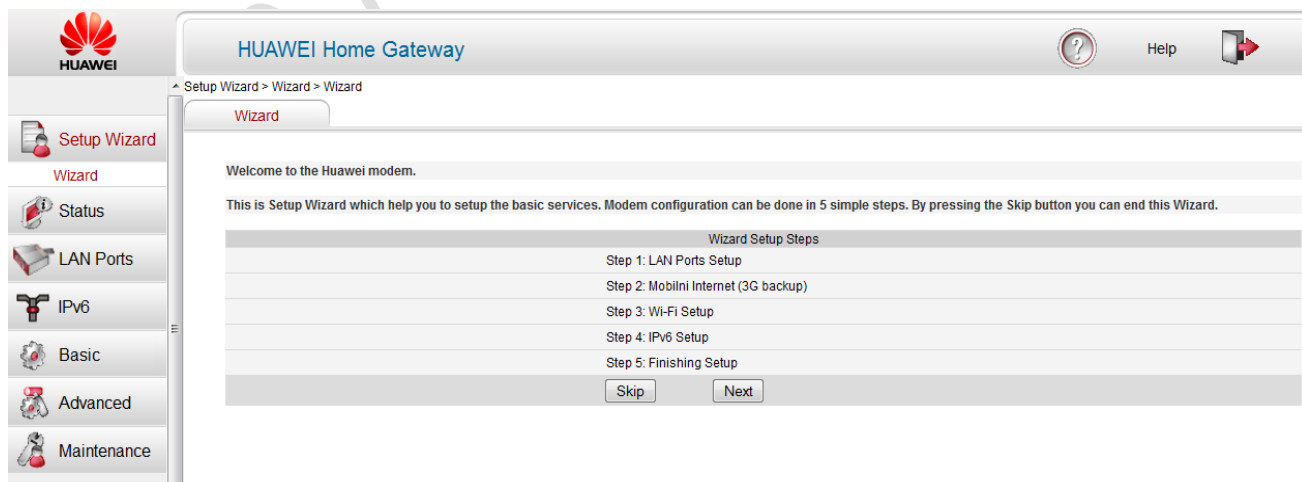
HUAWEI

HUAWEI Home Gateway

Help

Setup Wizard > Wizard > Wizard

Wizard

Setup Wizard

Wizard

Status

LAN Ports

IPv6

Basic

Advanced

Maintenance

Welcome to the Huawei modem.

This is Setup Wizard which help you to setup the basic services. Modem configuration can be done in 5 simple steps. By pressing the Skip button you can end this Wizard.

| Wizard Setup Steps |
|---|
| Step 1: LAN Ports Setup |
| Step 2: Mobilni Internet (3G backup) |
| Step 3: Wi-Fi Setup |
| Step 4: IPv6 Setup |
| Step 5: Finishing Setup |

Skip Next